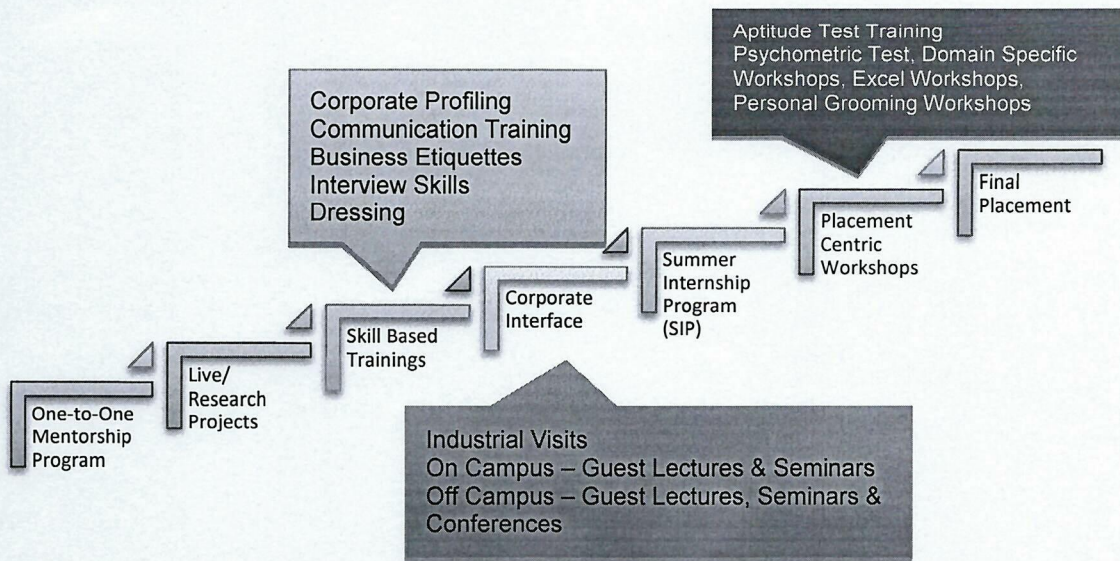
Aptitude Test Training
Psychometric Test, Domain Specific Workshops, Excel Workshops, Personal Grooming Workshops

Corporate Profiling
Communication Training
Business Etiquettes
Interview Skills
Dressing

One-to-One Mentorship Program

Live/ Research Projects

Skill Based Trainings

Corporate Interface

Summer Internship Program (SIP)

Placement Centric Workshops

Final Placement

Industrial Visits
On Campus – Guest Lectures & Seminars
Off Campus – Guest Lectures, Seminars & Conferences